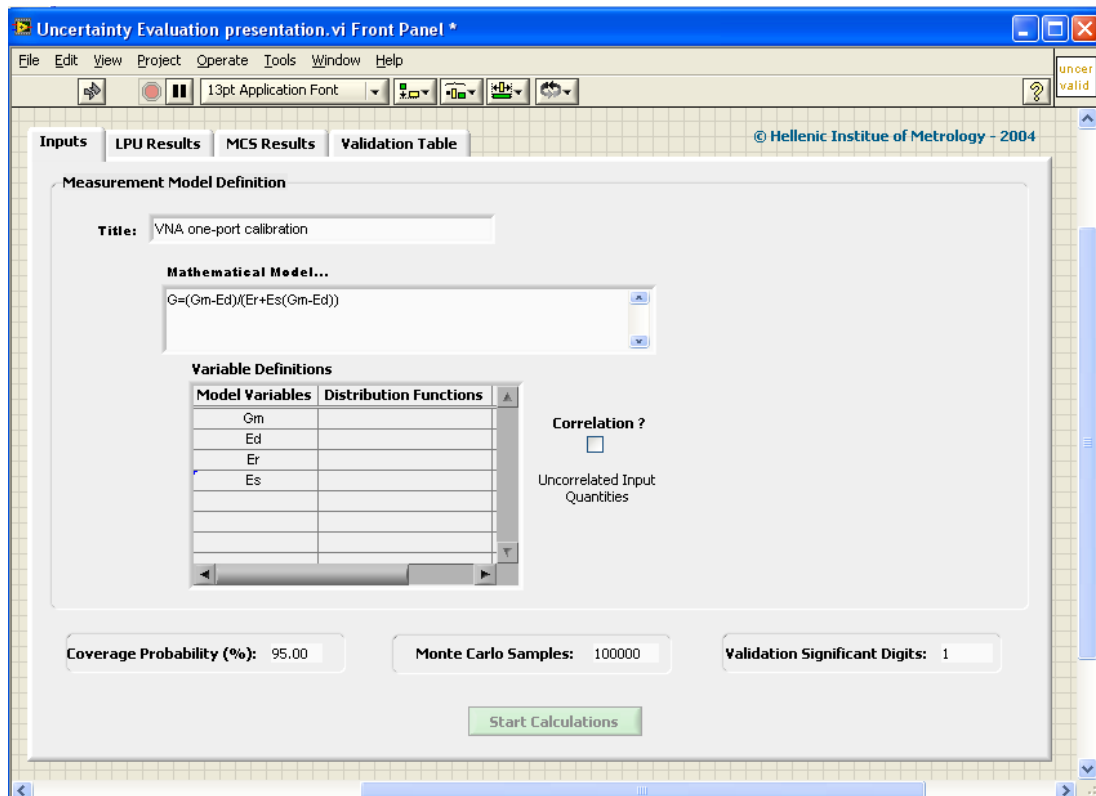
Uncertainty Evaluation presentation.vi Front Panel *

File Edit View Project Operate Tools Window Help

13pt Application Font

uncer
valid

Inputs LPU Results MCS Results Validation Table

© Hellenic Institue of Metrology - 2004

Measurement Model Definition

Title: VNA one-port calibration

Mathematical Model...

G=(Gm-Ed)/(Er+Es(Gm-Ed))

Variable Definitions

| Model Variables | Distribution Functions |
|---|---|
| Gm | |
| Ed | |
| Er | |
| Es | |
| | |
| | |
| | |

Correlation ?

Uncorrelated Input Quantities

Coverage Probability (%): 95.00

Monte Carlo Samples: 100000

Validation Significant Digits: 1

Start Calculations